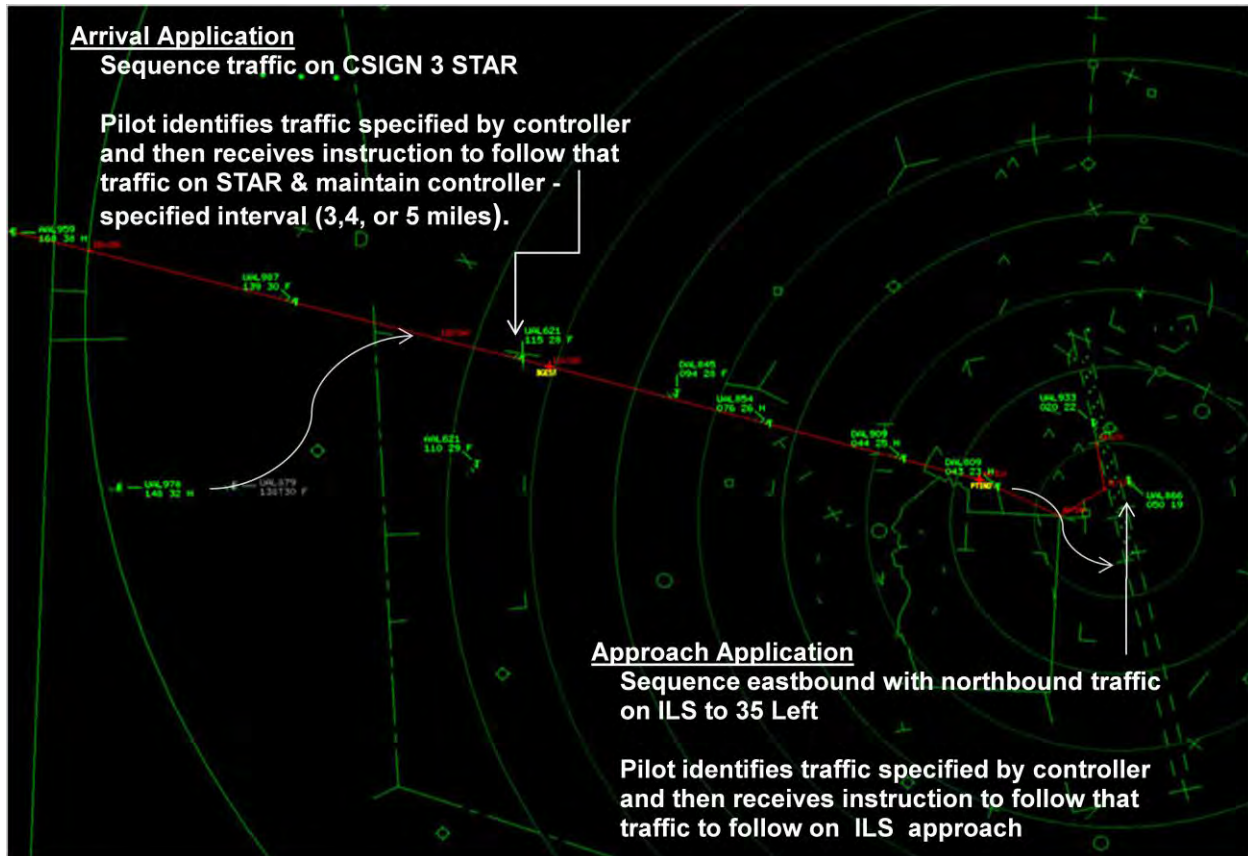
Arrival Application

Sequence traffic on CSIGN 3 STAR

Pilot identifies traffic specified by controller and then receives instruction to follow that traffic on STAR & maintain controller - specified interval (3,4, or 5 miles).

UAL959
160 30 H

UAL987
139 30 F

UAL621
115 28 F

DAL845
094 28 F

UAL854
076 26 H

DAL909
044 25 H

DAL809
043 23 H

UAL933
020 22

UAL866
050 19

UAL621
110 29 F

UAL976
148 32 H

UAL679
134130 F

Approach Application

Sequence eastbound with northbound traffic on ILS to 35 Left

Pilot identifies traffic specified by controller and then receives instruction to follow that traffic to follow on ILS approach